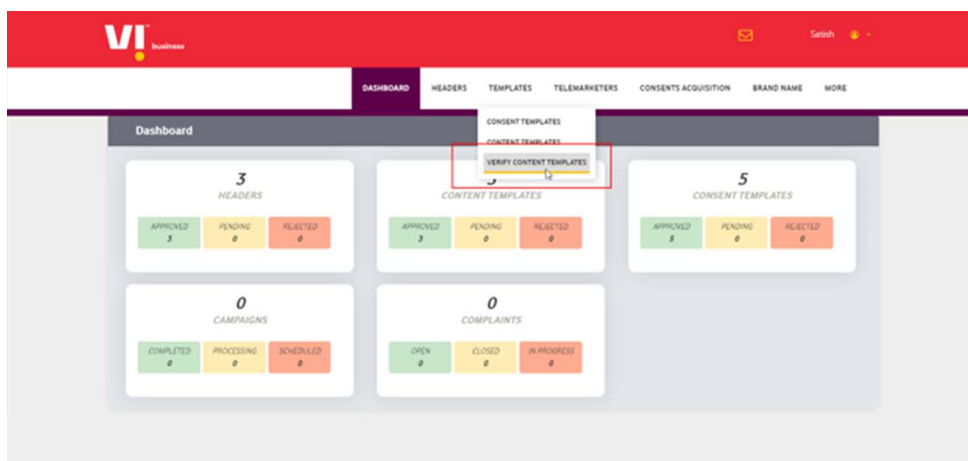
VI business

Satish

DASHBOARD HEADERS TEMPLATES TELEMARKETERS CONSENTS ACQUISITION BRAND NAME MORE

CONSENT TEMPLATES
CONTENT TEMPLATES
VERIFY CONTENT TEMPLATES

Dashboard

3
HEADERS

| APPROVED | PENDING | REJECTED |
|---|---|---|
| 3 | 0 | 0 |

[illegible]
CONTENT TEMPLATES

| APPROVED | PENDING | REJECTED |
|---|---|---|
| 3 | 0 | 0 |

5
CONSENT TEMPLATES

| APPROVED | PENDING | REJECTED |
|---|---|---|
| 5 | 0 | 0 |

0
CAMPAIGNS

| COMPLETED | PROCESSING | SCHEDULED |
|---|---|---|
| 0 | 0 | 0 |

0
COMPLAINTS

| OPEN | CLOSED | IN PROGRESS |
|---|---|---|
| 0 | 0 | 0 |